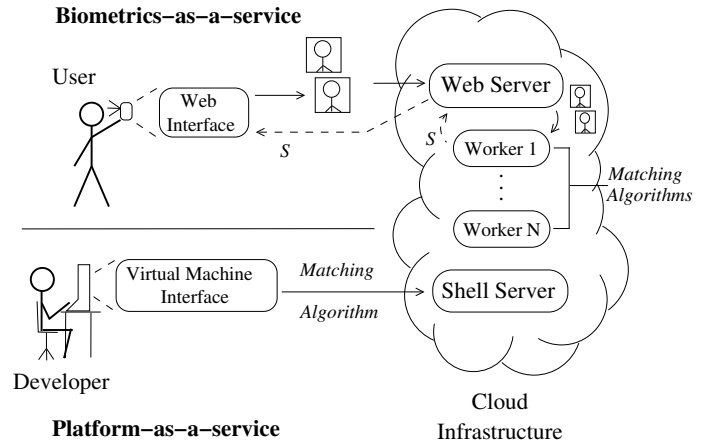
Biometrics−as−a−service

User

Web Interface

$S$

Web Server

$S$

Worker 1

⋮

Worker N

Matching Algorithms

Virtual Machine Interface

Matching

Algorithm

Shell Server

Developer

Platform−as−a−service

Cloud Infrastructure